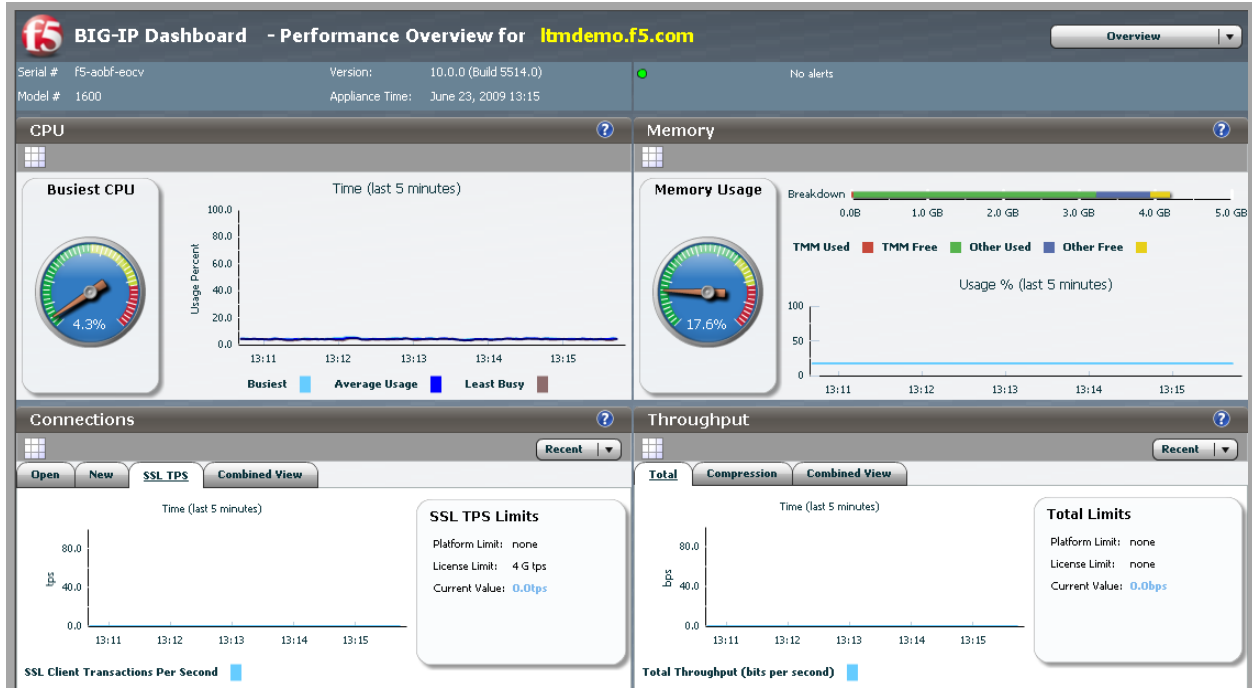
f5 BIG-IP Dashboard - Performance Overview for ltmdemo.f5.com

Overview

Serial # f5-aobf-eocv
Model # 1600

Version: 10.0.0 (Build 5514.0)
Appliance Time: June 23, 2009 13:15

No alerts

CPU

Busiest CPU

4.3%

Time (last 5 minutes)

Usage Percent

100.0
80.0
60.0
40.0
20.0
0.0

13:11 13:12 13:13 13:14 13:15

Busiest Average Usage Least Busy

Memory

Memory Usage

17.6%

Breakdown

0.0B 1.0 GB 2.0 GB 3.0 GB 4.0 GB 5.0 GB

TMM Used TMM Free Other Used Other Free

Usage % (last 5 minutes)

100
50
0

13:11 13:12 13:13 13:14 13:15

Connections

Recent

Open New SSL TPS Combined View

Time (last 5 minutes)

tps

80.0
40.0
0.0

13:11 13:12 13:13 13:14 13:15

SSL Client Transactions Per Second

SSL TPS Limits

Platform Limit: none
License Limit: 4 G tps
Current Value: 0.0tps

Throughput

Recent

Total Compression Combined View

Time (last 5 minutes)

bps

80.0
40.0
0.0

13:11 13:12 13:13 13:14 13:15

Total Throughput (bits per second)

Total Limits

Platform Limit: none
License Limit: none
Current Value: 0.0bps